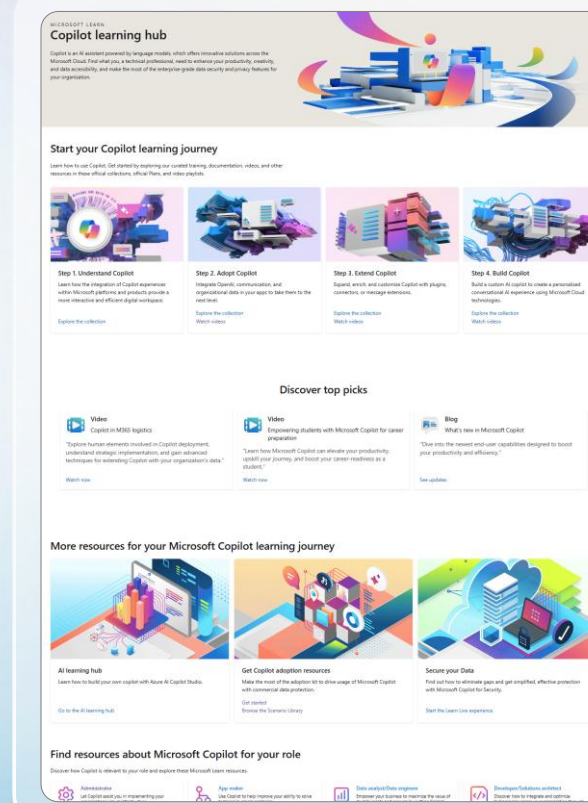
MICROSOFT LEARN

Copilot learning hub

Copilot is an AI assistant powered by language models, which offers innovative solutions across the Microsoft Cloud. Find what you, a technical professional, need to enhance your productivity, creativity, and data accessibility, and make the most of the enterprise-grade data security and privacy features for your organization.

Start your Copilot learning journey

Learn how to use Copilot. Get started by exploring our curated training, documentation, videos, and other resources in these official collections, official Plans, and video playlists.

Step 1. Understand Copilot

Learn how the integration of Copilot experiences within Microsoft platforms and products provide a more interactive and efficient digital workspace.

Explore the collection

Step 2. Adopt Copilot

Integrate OpenAI, communication, and organizational data in your apps to take them to the next level.

Explore the collection
Watch videos

Step 3. Extend Copilot

Expand, enrich, and customize Copilot with plugins, connectors, or message extensions.

Explore the collection
Watch videos

Step 4. Build Copilot

Build a custom AI copilot to create a personalized conversational AI experience using Microsoft Cloud technologies.

Explore the collection
Watch videos

Discover top picks

Video
Copilot in M365 logistics

"Explore human elements involved in Copilot deployment, understand strategic implementation, and gain advanced techniques for extending Copilot with your organization's data."

Watch now

Video
Empowering students with Microsoft Copilot for career preparation

"Learn how Microsoft Copilot can elevate your productivity, upskill your journey, and boost your career readiness as a student."

Watch now

Blog
What's new in Microsoft Copilot

"Dive into the newest end-user capabilities designed to boost your productivity and efficiency."

See updates

More resources for your Microsoft Copilot learning journey

AI learning hub

Learn how to build your own copilot with Azure AI Copilot Studio.

Go to the AI learning hub

Get Copilot adoption resources

Make the most of the adoption kit to drive usage of Microsoft Copilot with commercial data protection.

Get started
Browse the Scenario Library

Secure your Data

Find out how to eliminate gaps and get simplified, effective protection with Microsoft Copilot for Security.

Start the Learn Live experience

Find resources about Microsoft Copilot for your role

Discover how Copilot is relevant to your role and explore these Microsoft Learn resources.

Administrator
Let Copilot assist you in implementing your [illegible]

App maker
Use Copilot to help improve your ability to solve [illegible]

Data analyst/Data engineer
Empower your business to maximize the value of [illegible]

Developer/Solutions architect
Discover how to integrate and optimize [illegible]